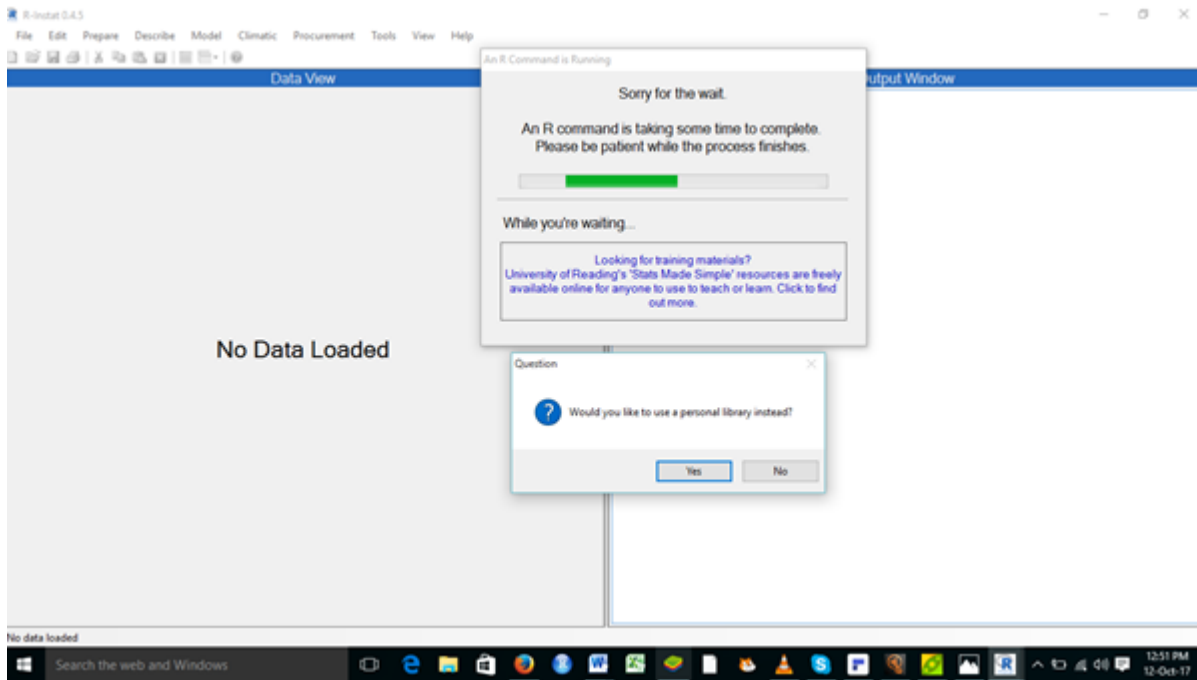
R-Instat 0.4.5

File Edit Prepare Describe Model Climatic Procurement Tools View Help

Data View

No Data Loaded

utput Window

An R Command is Running

Sorry for the wait.

An R command is taking some time to complete. Please be patient while the process finishes.

While you're waiting...

Looking for training materials? University of Reading's 'Stats Made Simple' resources are freely available online for anyone to use to teach or learn. Click to find out more.

Question

Would you like to use a personal library instead?

Yes No

No data loaded

Search the web and Windows

12:51 PM
12-Oct-17